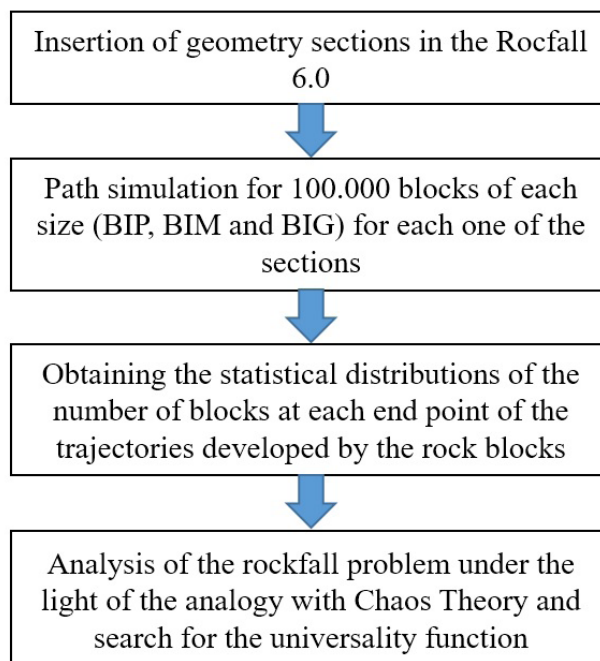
Insertion of geometry sections in the Rocfall 6.0

Path simulation for 100.000 blocks of each size (BIP, BIM and BIG) for each one of the sections

Obtaining the statistical distributions of the number of blocks at each end point of the trajectories developed by the rock blocks

Analysis of the rockfall problem under the light of the analogy with Chaos Theory and search for the universality function